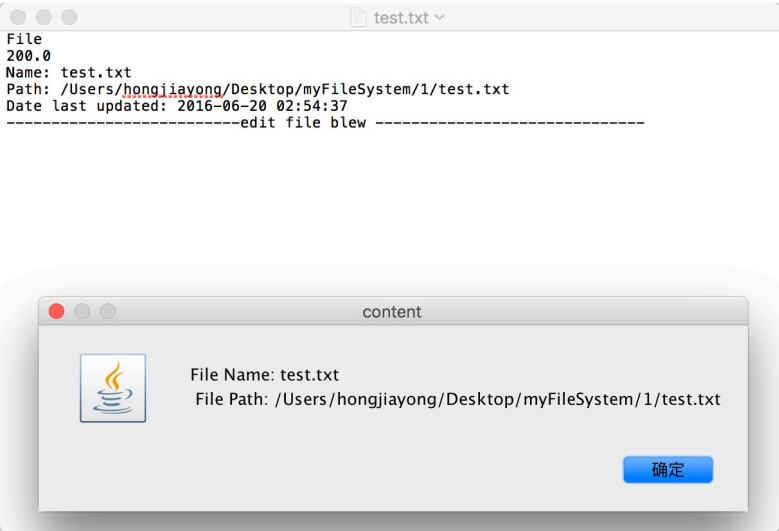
test.txt

File
200.0
Name: test.txt
Path: /Users/hongjiayong/Desktop/myFileSystem/1/test.txt
Date last updated: 2016-06-20 02:54:37
--------------------------edit file blew ------------------------------

content

File Name: test.txt
File Path: /Users/hongjiayong/Desktop/myFileSystem/1/test.txt

确定